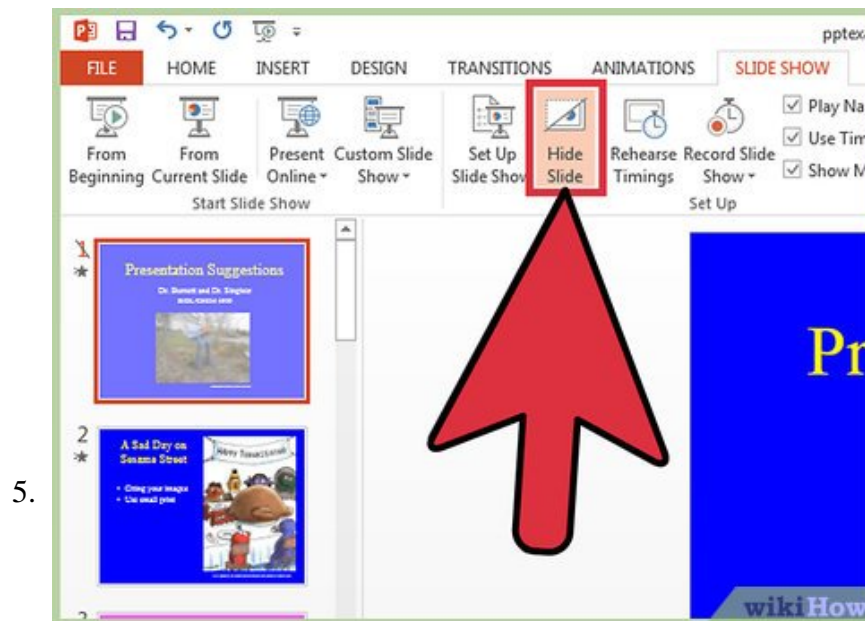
5.

pptex

FILE HOME INSERT DESIGN TRANSITIONS ANIMATIONS SLIDE SHOW

From Beginning From Current Slide Present Online Custom Slide Show Set Up Slide Show Hide Slide Rehearse Timings Record Slide Show

Play Na
Use Tim
Show M

Start Slide Show Set Up

1

Presentation Suggestions
Dr. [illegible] and Dr. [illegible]

2

A Sad Day on Sesame Street
• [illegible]
• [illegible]

Pr

wikiHow